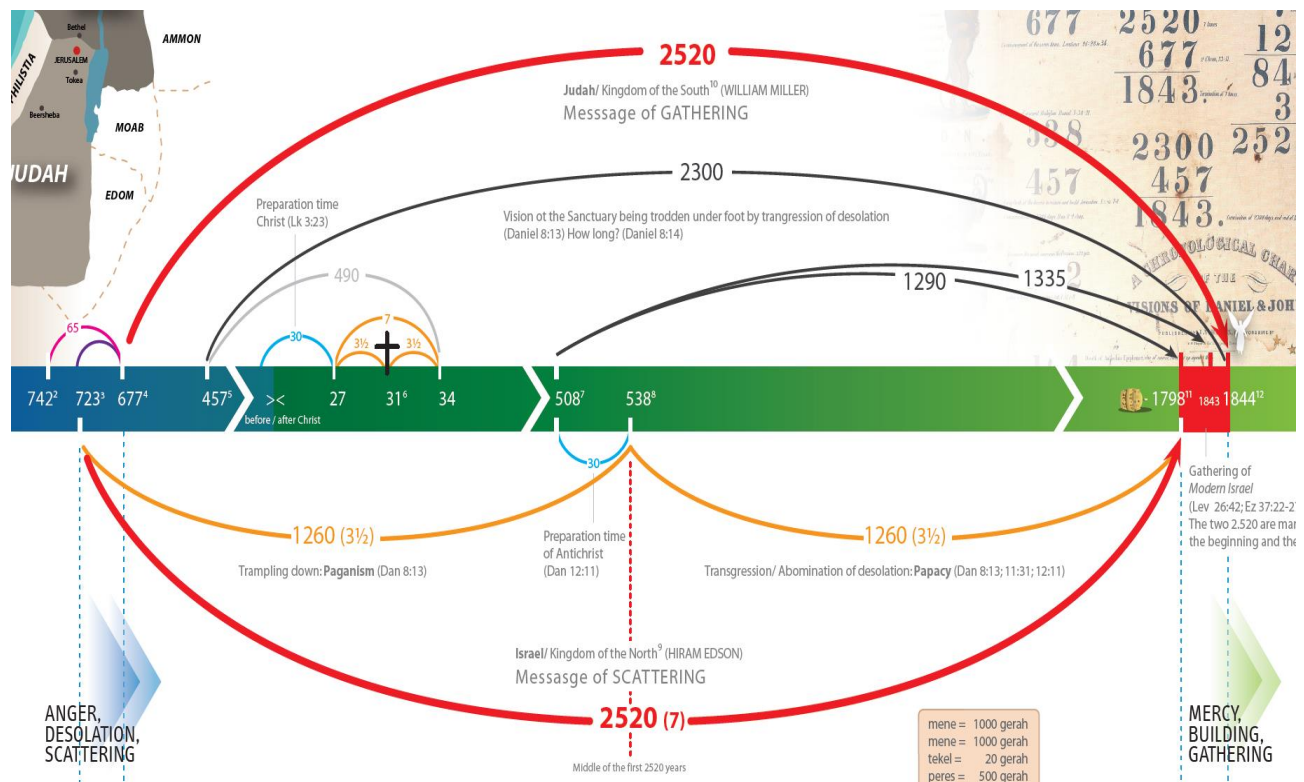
Bethel
JERUSALEM
Tokea
HILISTIA
AMMON
Beersheba
MOAB
UDAH
EDOM

2520
Judah/ Kingdom of the South$^{10}$ (WILLIAM MILLER)
Messsage of GATHERING

677
2520
677
1843.
12
84
3
252
2300
457
1843.
538
457
A CHRONOLOGICAL CHART OF THE VISIONS OF DANIEL & JOH

2300
Vision ot the Sanctuary being trodden under foot by trangression of desolation (Daniel 8:13) How long? (Daniel 8:14)

Preparation time Christ (Lk 3:23)
490
30
7
3½
3½
1290
1335
65

742$^{2}$
723$^{3}$
677$^{4}$
457$^{5}$
><
before / after Christ
27
31$^{6}$
34
508$^{7}$
538$^{8}$
1798$^{11}$
1843
1844$^{12}$

30
Gathering of Modern Israel (Lev 26:42; Ez 37:22-2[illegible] The two 2.520 are mar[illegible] the beginning and the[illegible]

1260 (3½)
Trampling down: Paganism (Dan 8:13)
Preparation time of Antichrist (Dan 12:11)
1260 (3½)
Transgression/ Abomination of desolation: Papacy (Dan 8:13; 11:31; 12:11)

Israel/ Kingdom of the North$^{9}$ (HIRAM EDSON)
Messasge of SCATTERING

ANGER, DESOLATION, SCATTERING
2520 (7)
Middle of the first 2520 years

mene = 1000 gerah
mene = 1000 gerah
tekel = 20 gerah
peres = 500 gerah

MERCY, BUILDING, GATHERING